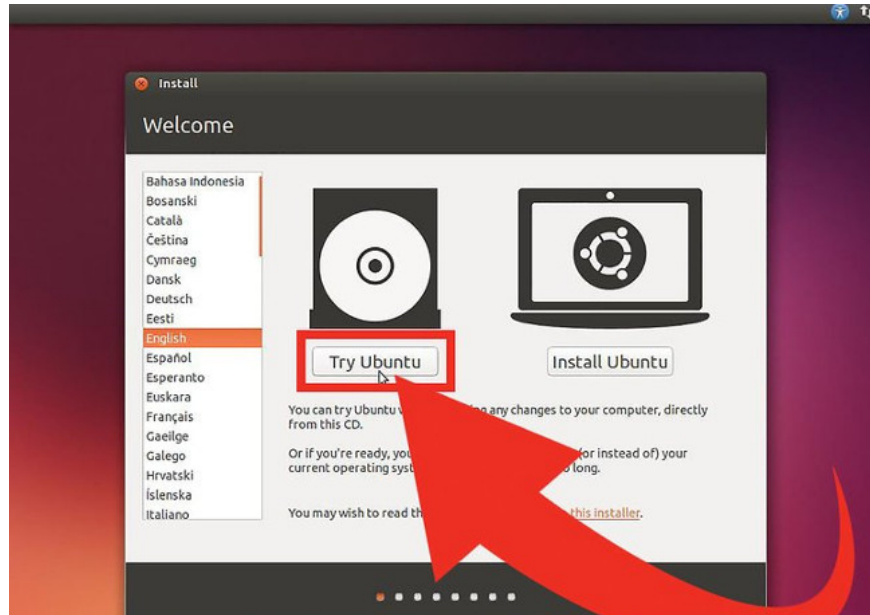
Install

Welcome

Bahasa Indonesia
Bosanski
Català
Čeština
Cymraeg
Dansk
Deutsch
Eesti
English
Español
Esperanto
Euskara
Français
Gaeilge
Galego
Hrvatski
Íslenska
Italiano

Try Ubuntu

Install Ubuntu

You can try Ubuntu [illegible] any changes to your computer, directly from this CD.

Or if you're ready, you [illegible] (or instead of) your current operating syst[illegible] long.

You may wish to read th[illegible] this installer.